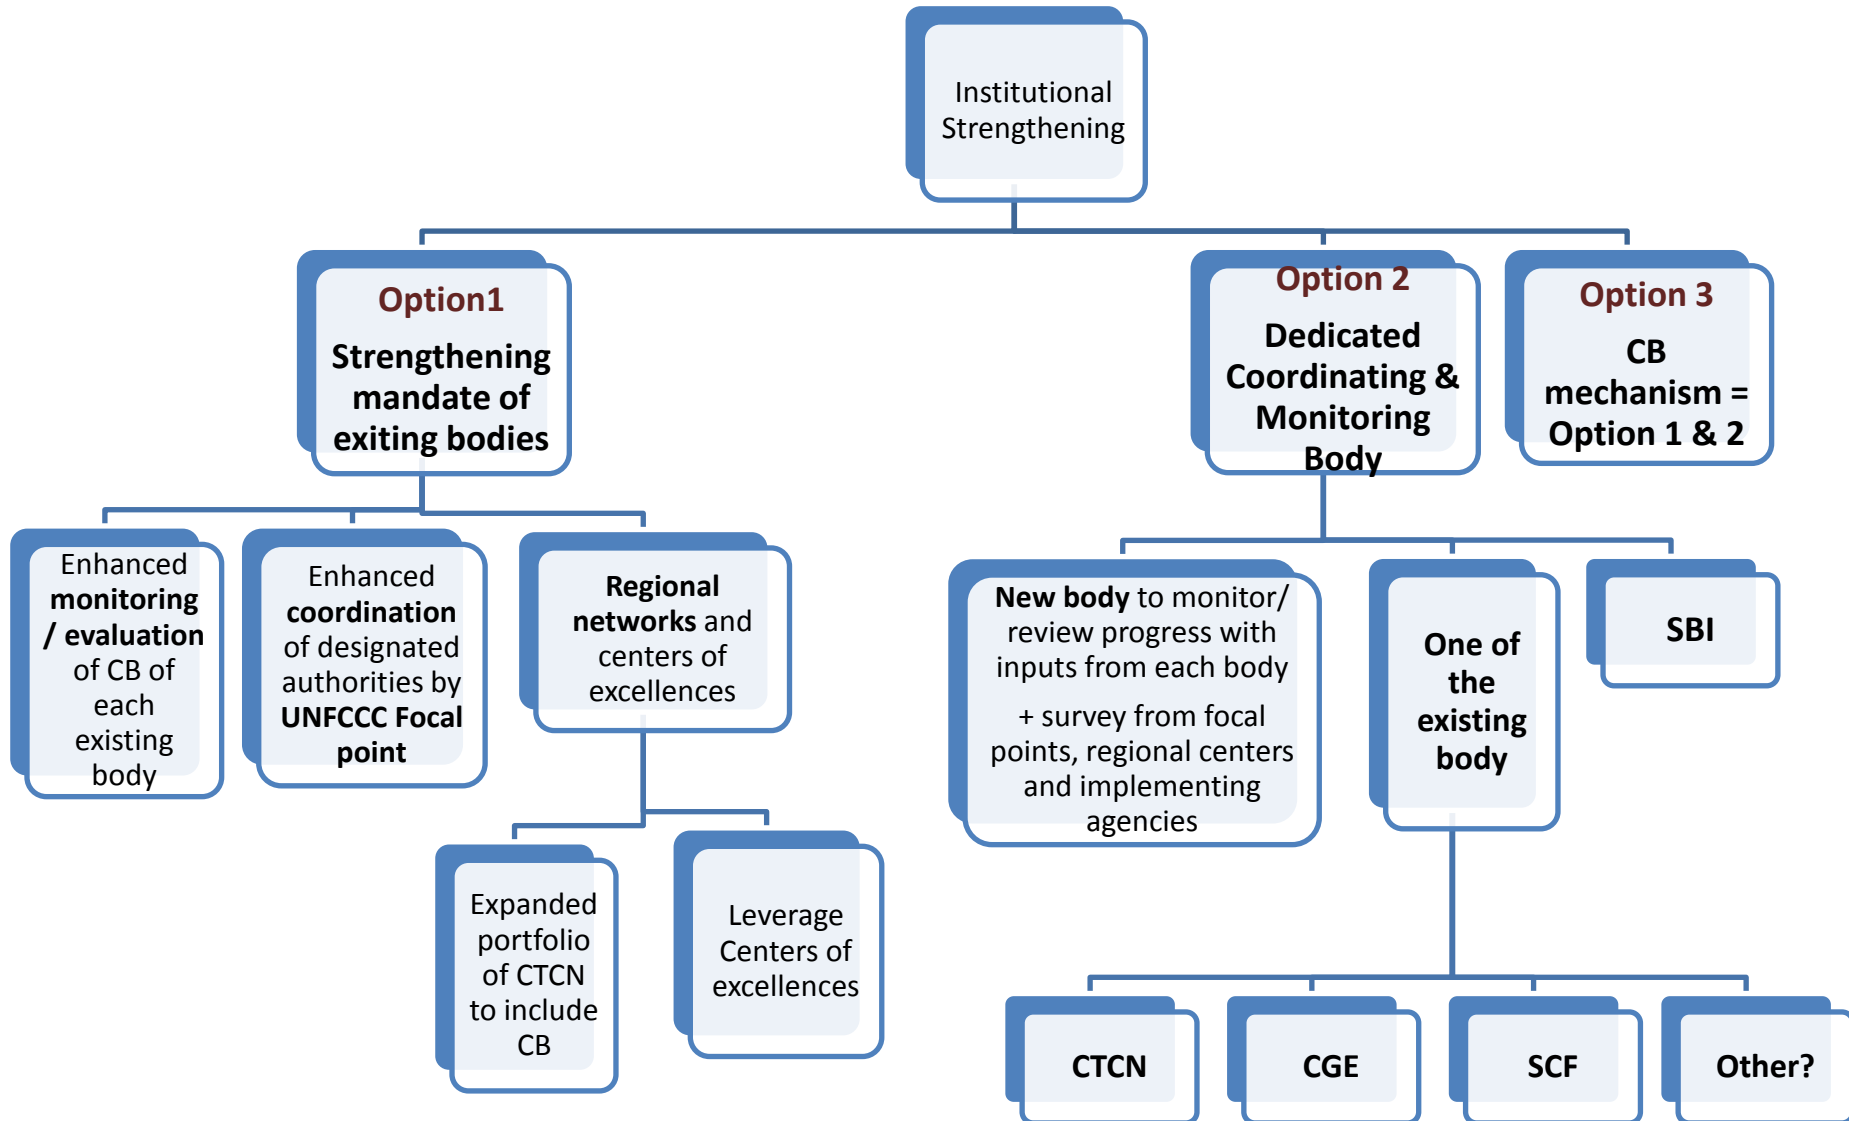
Institutional Strengthening

Option1

Strengthening mandate of exiting bodies

Option 2

Dedicated Coordinating & Monitoring Body

Option 3

CB mechanism = Option 1 & 2

Enhanced **monitoring / evaluation** of CB of each existing body

Enhanced **coordination** of designated authorities by **UNFCCC Focal point**

**Regional networks** and centers of excellences

Expanded portfolio of CTCN to include CB

Leverage Centers of excellences

**New body** to monitor/ review progress with inputs from each body

+ survey from focal points, regional centers and implementing agencies

One of the existing body

SBI

CTCN

CGE

SCF

Other?